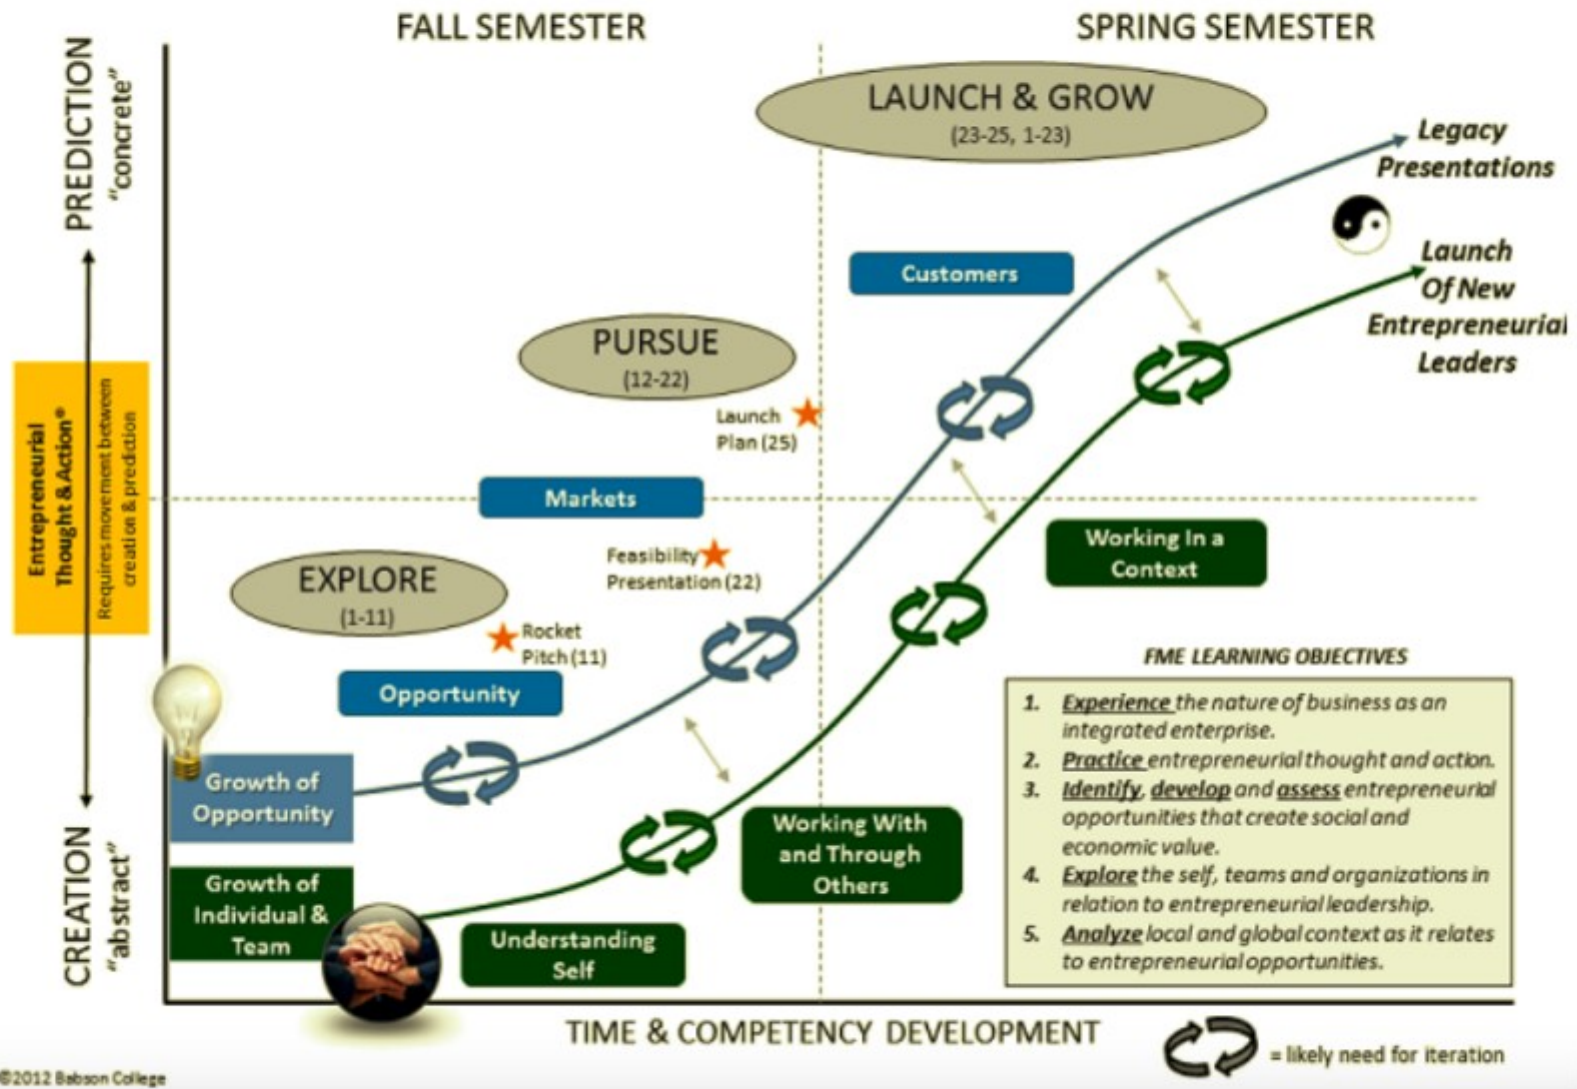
FALL SEMESTER

SPRING SEMESTER

PREDICTION "concrete"

Entrepreneurial Thought & Action®

Requires movement between creation & prediction

CREATION "abstract"

LAUNCH & GROW (23-25, 1-23)

Legacy Presentations

Launch Of New Entrepreneurial Leaders

Customers

PURSUE (12-22)

Launch Plan (25)

Markets

Working In a Context

Feasibility Presentation (22)

EXPLORE (1-11)

Rocket Pitch (11)

Opportunity

Growth of Opportunity

Growth of Individual & Team

Understanding Self

Working With and Through Others

FME LEARNING OBJECTIVES

1. Experience the nature of business as an integrated enterprise.
2. Practice entrepreneurial thought and action.
3. Identify, develop and assess entrepreneurial opportunities that create social and economic value.
4. Explore the self, teams and organizations in relation to entrepreneurial leadership.
5. Analyze local and global context as it relates to entrepreneurial opportunities.

TIME & COMPETENCY DEVELOPMENT

= likely need for iteration

©2012 Babson College